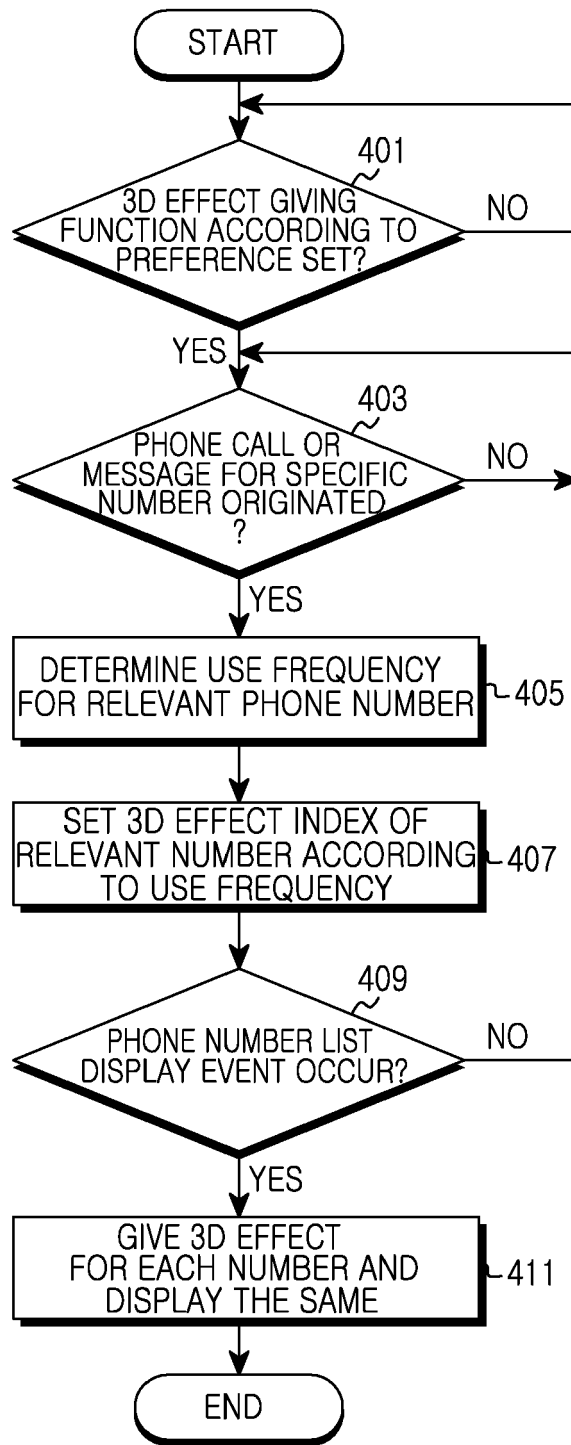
START

401

3D EFFECT GIVING FUNCTION ACCORDING TO PREFERENCE SET?

NO

YES

403

PHONE CALL OR MESSAGE FOR SPECIFIC NUMBER ORIGINATED ?

NO

YES

DETERMINE USE FREQUENCY FOR RELEVANT PHONE NUMBER

405

SET 3D EFFECT INDEX OF RELEVANT NUMBER ACCORDING TO USE FREQUENCY

407

409

PHONE NUMBER LIST DISPLAY EVENT OCCUR?

NO

YES

GIVE 3D EFFECT FOR EACH NUMBER AND DISPLAY THE SAME

411

END